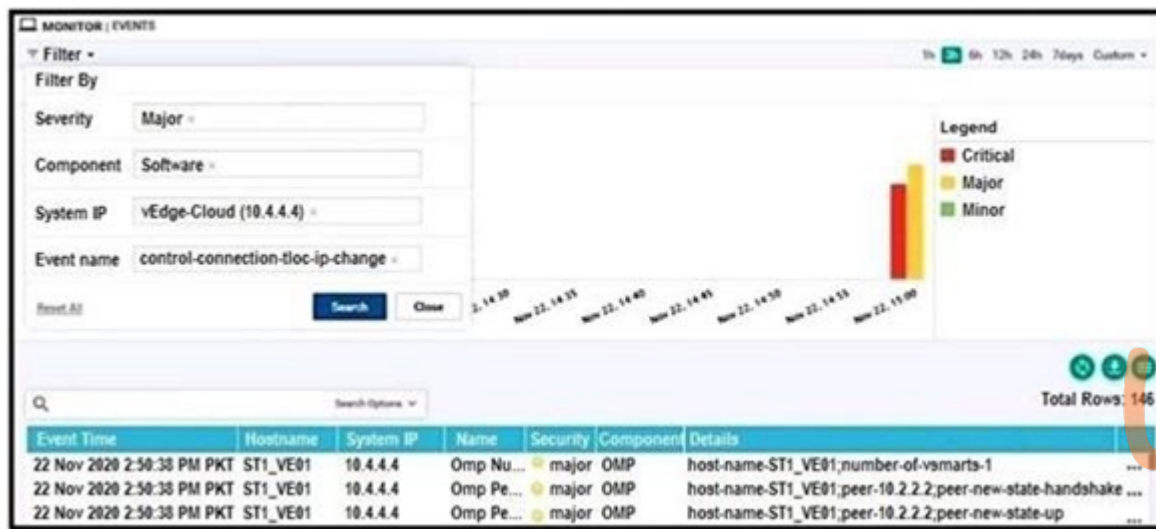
MONITOR | EVENTS

Filter ▾

1h 3h 6h 12h 24h 7days Custom ▾

Filter By

Severity Major ×

Component Software ×

System IP vEdge-Cloud (10.4.4.4) ×

Event name control-connection-tloc-ip-change ×

Reset All

Search Close

Legend

Critical

Major

Minor

2, 14:30 Nov 22, 14:35 Nov 22, 14:40 Nov 22, 14:45 Nov 22, 14:50 Nov 22, 14:55 Nov 22, 15:00

Search Options ▾

Total Rows: 146

| Event Time | Hostname | System IP | Name | Security | Component | Details | |
|---|---|---|---|---|---|---|---|
| 22 Nov 2020 2:50:38 PM PKT | ST1_VE01 | 10.4.4.4 | Omp Nu... | major | OMP | host-name-ST1_VE01;number-of-vsmarts-1 | ... |
| 22 Nov 2020 2:50:38 PM PKT | ST1_VE01 | 10.4.4.4 | Omp Pe... | major | OMP | host-name-ST1_VE01;peer-10.2.2.2;peer-new-state-handshake | ... |
| 22 Nov 2020 2:50:38 PM PKT | ST1_VE01 | 10.4.4.4 | Omp Pe... | major | OMP | host-name-ST1_VE01;peer-10.2.2.2;peer-new-state-up | ... |